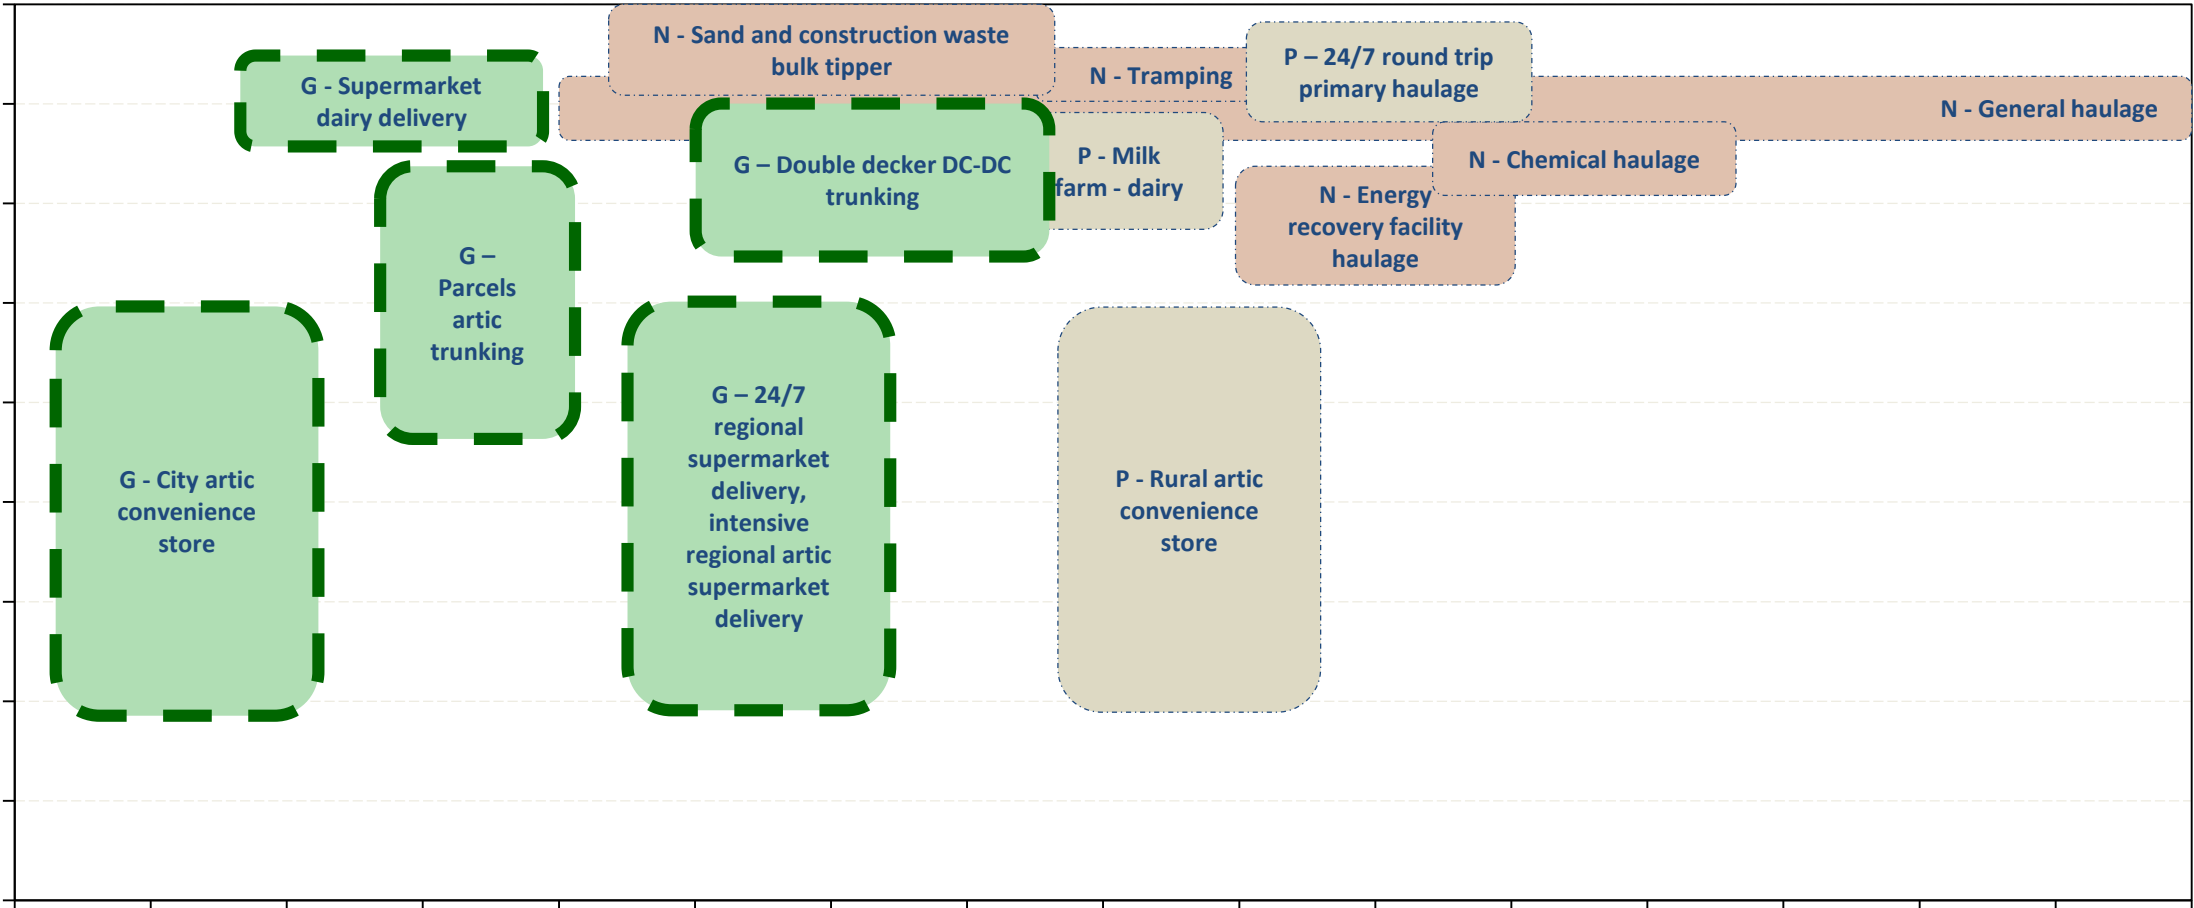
N - Sand and construction waste bulk tipper

N - Tramping

P – 24/7 round trip primary haulage

N - General haulage

G - Supermarket dairy delivery

G – Double decker DC-DC trunking

P - Milk farm - dairy

N - Chemical haulage

N - Energy recovery facility haulage

G – Parcels artic trunking

G - City artic convenience store

G – 24/7 regional supermarket delivery, intensive regional artic supermarket delivery

P - Rural artic convenience store